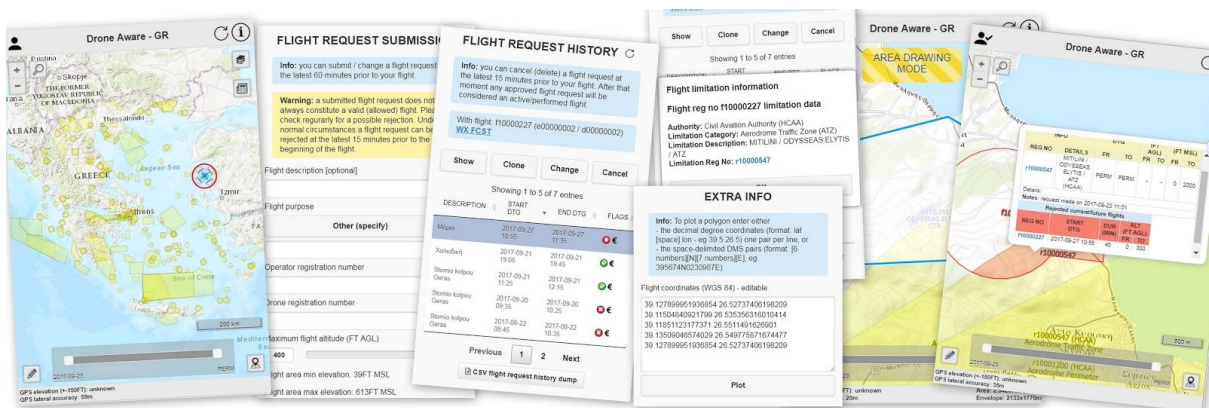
Drone Aware - GR

Pristina
Skopje
THE FORMER YUGOSLAV REPUBLIC OF MACEDONIA
ALBANIA
Thessaloniki
GREECE
Aegean Sea
Izmir
Athens
Sea of Crete
Mediterr Sea
200 km
PERM
2017-09-23
GPS elevation (+-150FT): unknown
GPS lateral accuracy: 59m

FLIGHT REQUEST SUBMISSI

Info: you can submit / change a flight request the latest 60 minutes prior to your flight.

Warning: a submitted flight request does not always constitute a valid (allowed) flight. Plea check regularly for a possible rejection. Unde normal circumstances a flight request can be rejected at the latest 15 minutes prior to the beginning of the flight.

Flight description [optional]

Flight purpose
Other (specify)

Operator registration number

Drone registration number

Maximum flight altitude (FT AGL)
400

Flight area min elevation: 39FT MSL
Flight area max elevation: 613FT MSL

FLIGHT REQUEST HISTORY

Info: you can cancel (delete) a flight request at the latest 15 minutes prior to your flight. After that moment any approved flight request will be considered an active/performed flight.

With flight: f10000227 (e00000002 / d00000002)
WX FCST

Show Clone Change Cancel

Showing 1 to 5 of 7 entries

| DESCRIPTION | START DTG | END DTG | FLAGS |
|---|---|---|---|
| Μόρια | 2017-09-27 10:55 | 2017-09-27 11:35 | € |
| Χαλοβική | 2017-09-21 19:05 | 2017-09-21 19:45 | € |
| Stomio kolpou Geras | 2017-09-21 11:25 | 2017-09-21 12:15 | € |
| Stomio kolpou Geras | 2017-09-20 09:35 | 2017-09-20 10:25 | € |
| Stomio kolpou Geras | 2017-08-22 09:45 | 2017-08-22 10:35 | € |

Previous 1 2 Next

CSV flight request history dump

Show Clone Change Cancel
Showing 1 to 5 of 7 entries

Flight limitation information

Flight request no f10000227 limitation data

Authority: Civil Aviation Authority (HCAA)
Limitation Category: Aerodrome Traffic Zone (ATZ)
Limitation Description: MITILINI / ODYSSEAS ELYTIS / ATZ
Limitation Reg No: r10000547

EXTRA INFO

Info: To plot a polygon enter either
- the decimal degree coordinates (format: lat [space] lon - eg 39.5 26.5) one pair per line, or
- the space-delimited DMS pairs (format: [6 numbers][N][7 numbers][E], eg 395674N0230987E)

Flight coordinates (WGS 84) - editable
39.127899951936854 26.52737406198209
39.11504840921799 26.535356316010414
39.11851123177371 26.5511491626901
39.135004857 4029 26.549775871674477
39.127899951936854 26.52737406198209

Plot

Drone Aware - GR

AREA DRAWING MODE

| REG NO | DETAILS | FR | TO | (FT AGL) FR | TO | (FT MSL) FR | TO |
|---|---|---|---|---|---|---|---|
| r10000547 | MITILINI / ODYSSEAS ELYTIS / ATZ (HCAA) | PERM | PERM | - | - | 0 | 2000 |

Details:
Notes: request made on 2017-09-23 11:01
Rejected current/future flights

| REG NO | START DTG | DUR (MIN) | ALT (FT AGL) FR | TO |
|---|---|---|---|---|
| f10000227 | 2017-09-27 10:55 | 40 | 0 | 300 |

f10000547
r10000547 (HCAA)
Aerodrome Traffic Zone
r10001200 (HCAA)
Aerodrome Perimeter
500 m
2017-09-23
GPS elevation (+-150FT): unknown
GPS lateral accuracy: 39m
Envelope: 2133x1770m